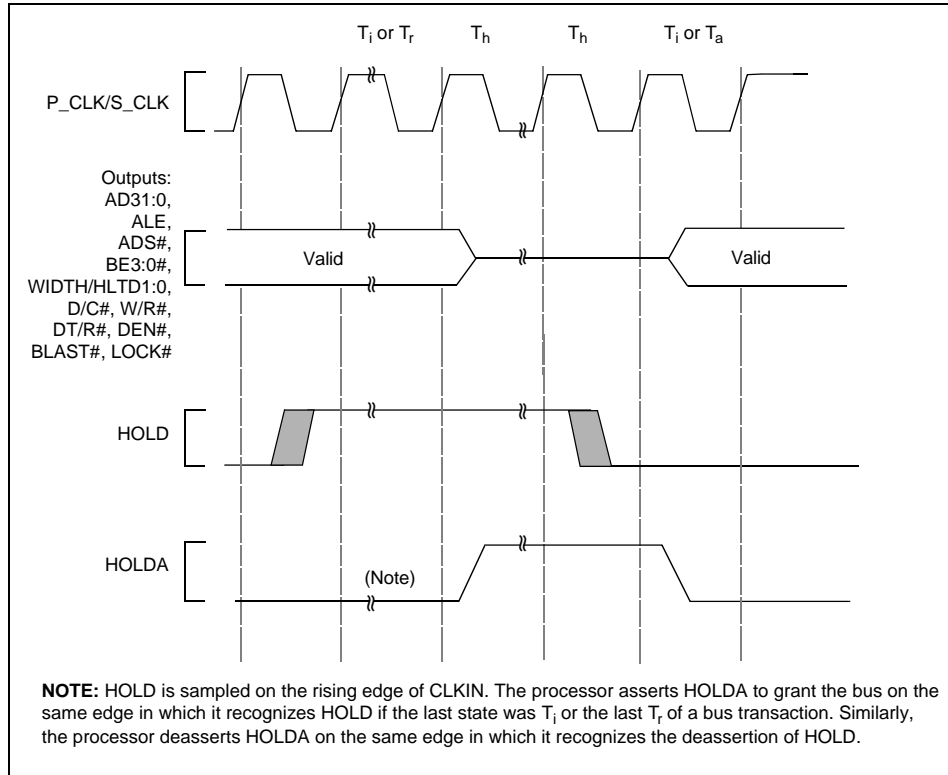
$T_i$ or $T_r$ $T_h$ $T_h$ $T_i$ or $T_a$

P_CLK/S_CLK

Outputs: AD31:0, ALE, ADS#, BE3:0#, WIDTH/HLTD1:0, D/C#, W/R#, DT/R#, DEN#, BLAST#, LOCK#

Valid

Valid

HOLD

HOLDA

(Note)

**NOTE:** HOLD is sampled on the rising edge of CLKIN. The processor asserts HOLDA to grant the bus on the same edge in which it recognizes HOLD if the last state was $T_i$ or the last $T_r$ of a bus transaction. Similarly, the processor deasserts HOLDA on the same edge in which it recognizes the deassertion of HOLD.